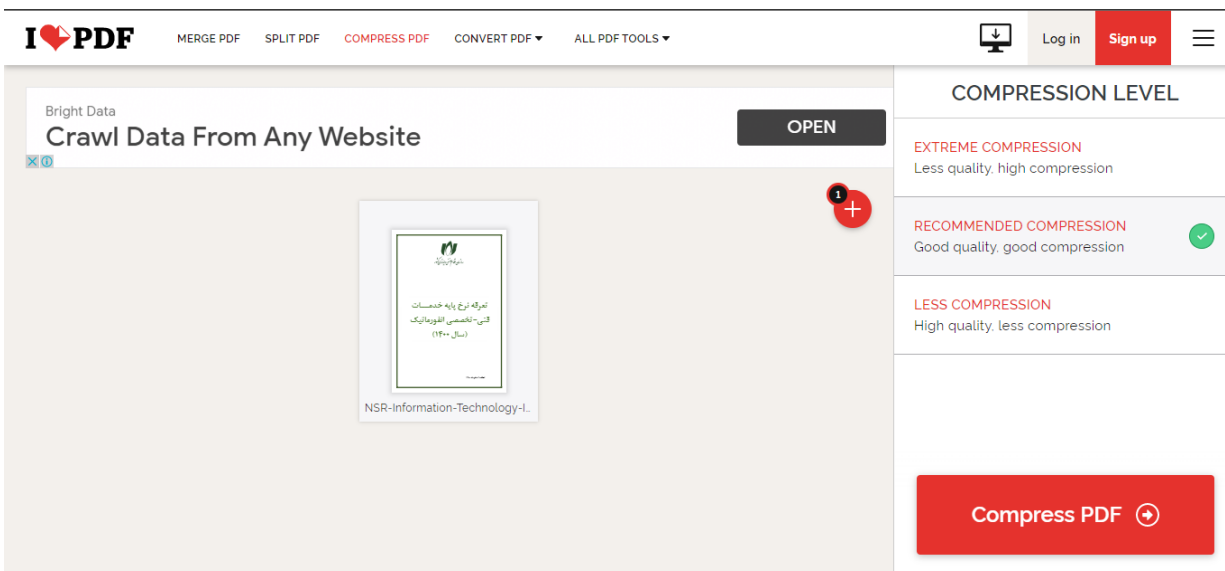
I ❤ PDF MERGE PDF SPLIT PDF COMPRESS PDF CONVERT PDF ▾ ALL PDF TOOLS ▾ Log in Sign up

Bright Data
Crawl Data From Any Website
OPEN

1

تعرفه نرخ پایه خدمات فنی- تخصصی انفورماتیک (سال ۱۴۰۰)

NSR-Information-Technology-I...

COMPRESSION LEVEL

EXTREME COMPRESSION
Less quality, high compression

RECOMMENDED COMPRESSION
Good quality, good compression

LESS COMPRESSION
High quality, less compression

Compress PDF